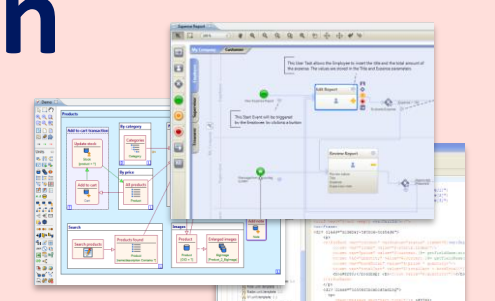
n

Expense Report

My Company | Customer

This User Task allows the Employee to insert the title and the total amount of the expense. The values are stored in the Title and Expense parameters.

This Start Event will be triggered by the Employee, by clicking a button

Edit Report

Review Report

Products

Add to cart transaction

By category

By price

Update stock

Categories

All products

Add to cart

Cart

Search

Search products

Products found

Images

Product

Enlarged images

Help